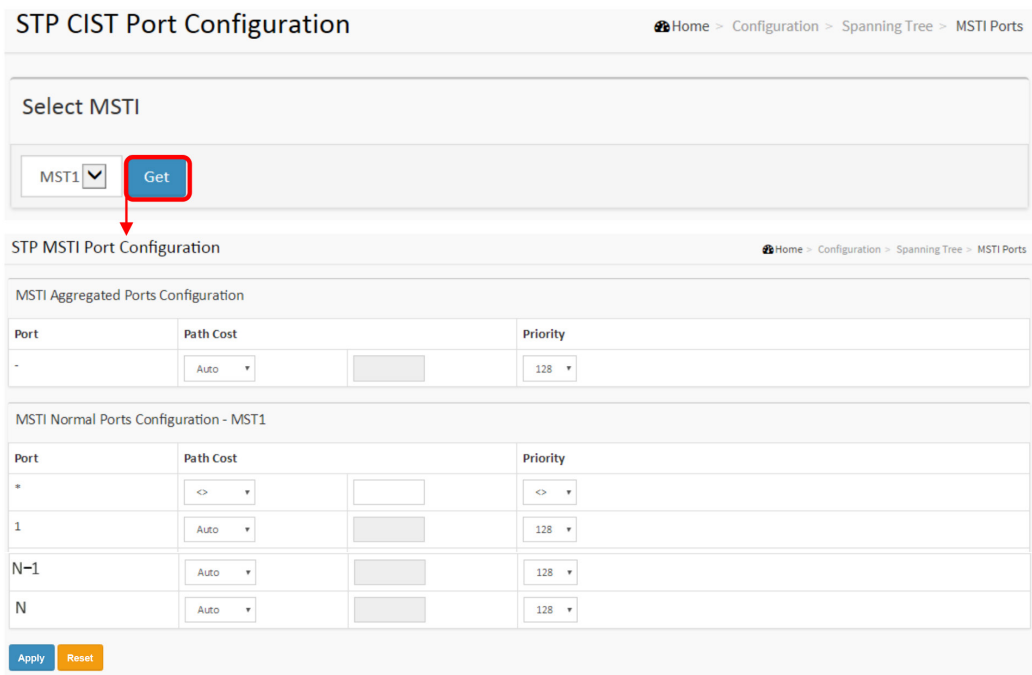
STP CIST Port Configuration

Home > Configuration > Spanning Tree > MSTI Ports

Select MSTI

MST1

Get

STP MSTI Port Configuration

Home > Configuration > Spanning Tree > MSTI Ports

MSTI Aggregated Ports Configuration

| Port | Path Cost | | Priority |
|---|---|---|---|
| - | Auto | | 128 |

MSTI Normal Ports Configuration - MST1

| Port | Path Cost | | Priority |
|---|---|---|---|
| * | <> | | <> |
| 1 | Auto | | 128 |
| N-1 | Auto | | 128 |
| N | Auto | | 128 |

Apply Reset